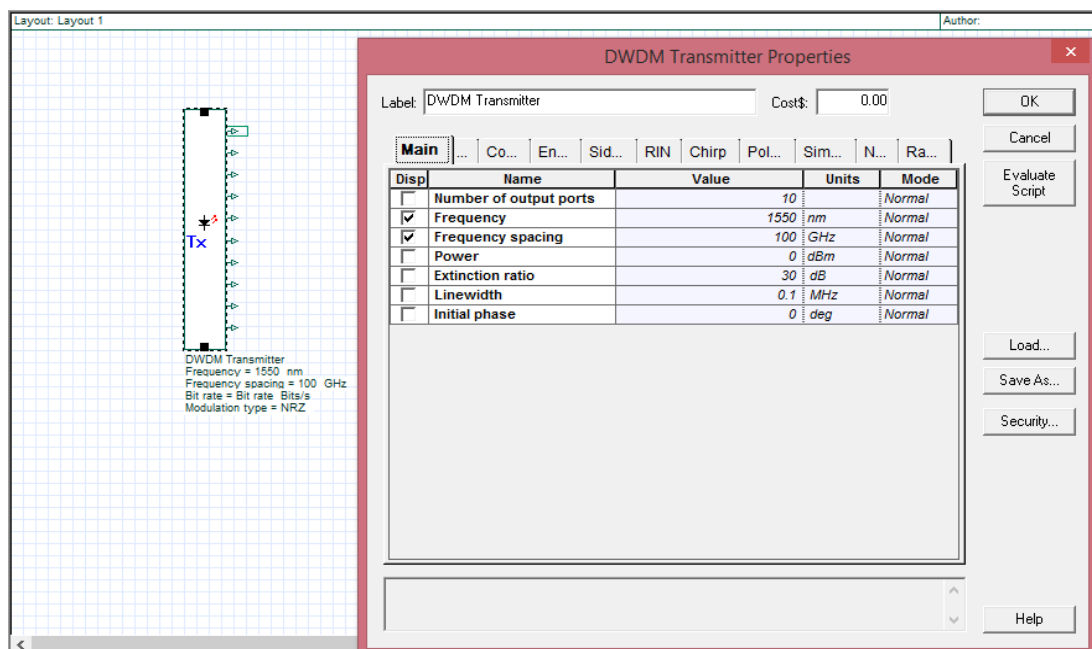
Layout: Layout 1

Author:

Tx

DWDM Transmitter
Frequency = 1550 nm
Frequency spacing = 100 GHz
Bit rate = Bit rate Bits/s
Modulation type = NRZ

DWDM Transmitter Properties

Label: DWDM Transmitter

Cost$: 0.00

OK

Cancel

Evaluate Script

Main | ... | Co... | En... | Sid... | RIN | Chirp | Pol... | Sim... | N... | Ra...

| Disp | Name | Value | Units | Mode |
|---|---|---|---|---|
| ☐ | Number of output ports | 10 | | Normal |
| ☑ | Frequency | 1550 | nm | Normal |
| ☑ | Frequency spacing | 100 | GHz | Normal |
| ☐ | Power | 0 | dBm | Normal |
| ☐ | Extinction ratio | 30 | dB | Normal |
| ☐ | Linewidth | 0.1 | MHz | Normal |
| ☐ | Initial phase | 0 | deg | Normal |

Load...

Save As...

Security...

Help